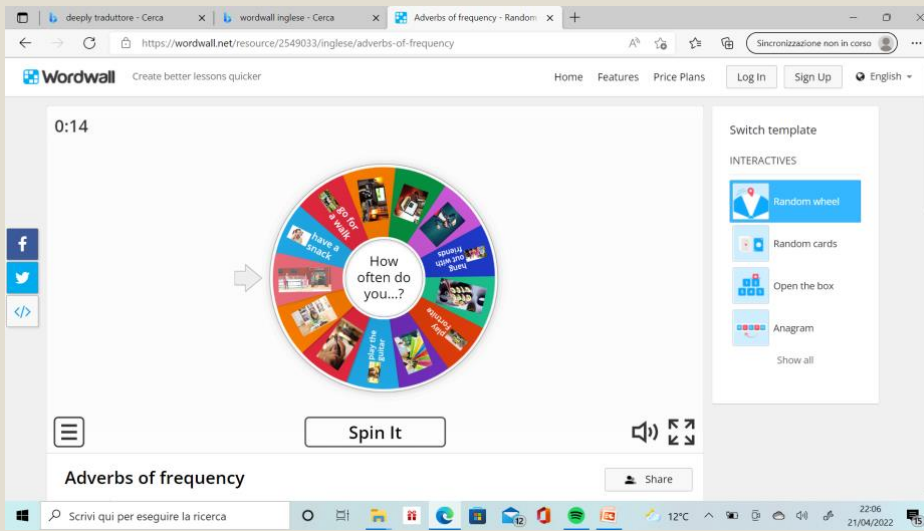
deeply traduttore - Cerca
wordwall inglese - Cerca
Adverbs of frequency - Random

https://wordwall.net/resource/2549033/inglese/adverbs-of-frequency

Sincronizzazione non in corso

Wordwall Create better lessons quicker

Home Features Price Plans Log In Sign Up English

0:14

go for a walk
have a snack
hang out with friends
play fortnite
play the guitar

How often do you...?

Spin It

Switch template

INTERACTIVES

Random wheel
Random cards
Open the box
Anagram
Show all

Adverbs of frequency

Share

Scrivi qui per eseguire la ricerca

12°C

22:06
21/04/2022